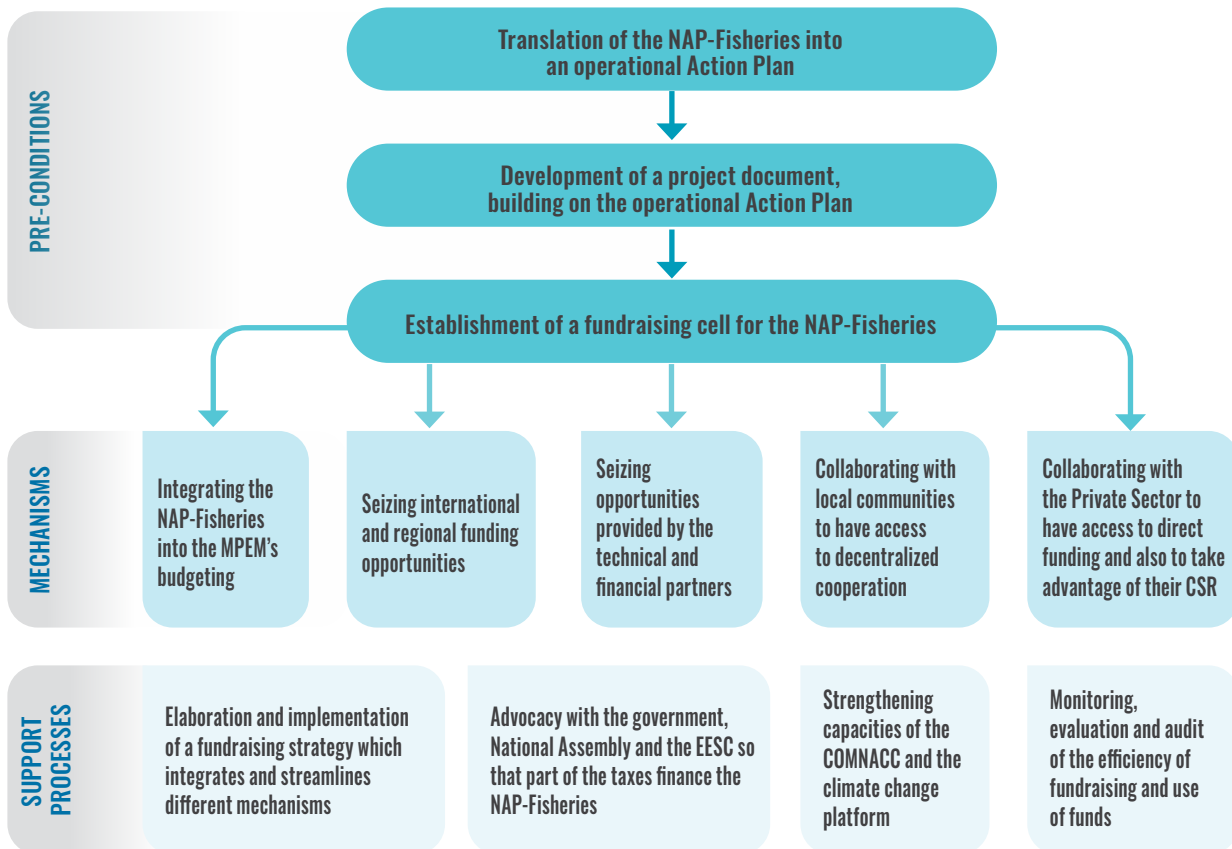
PRE-CONDITIONS

Translation of the NAP-Fisheries into an operational Action Plan

Development of a project document, building on the operational Action Plan

Establishment of a fundraising cell for the NAP-Fisheries

MECHANISMS

Integrating the NAP-Fisheries into the MPEM's budgeting

Seizing international and regional funding opportunities

Seizing opportunities provided by the technical and financial partners

Collaborating with local communities to have access to decentralized cooperation

Collaborating with the Private Sector to have access to direct funding and also to take advantage of their CSR

SUPPORT PROCESSES

Elaboration and implementation of a fundraising strategy which integrates and streamlines different mechanisms

Advocacy with the government, National Assembly and the EESC so that part of the taxes finance the NAP-Fisheries

Strengthening capacities of the COMNACC and the climate change platform

Monitoring, evaluation and audit of the efficiency of fundraising and use of funds